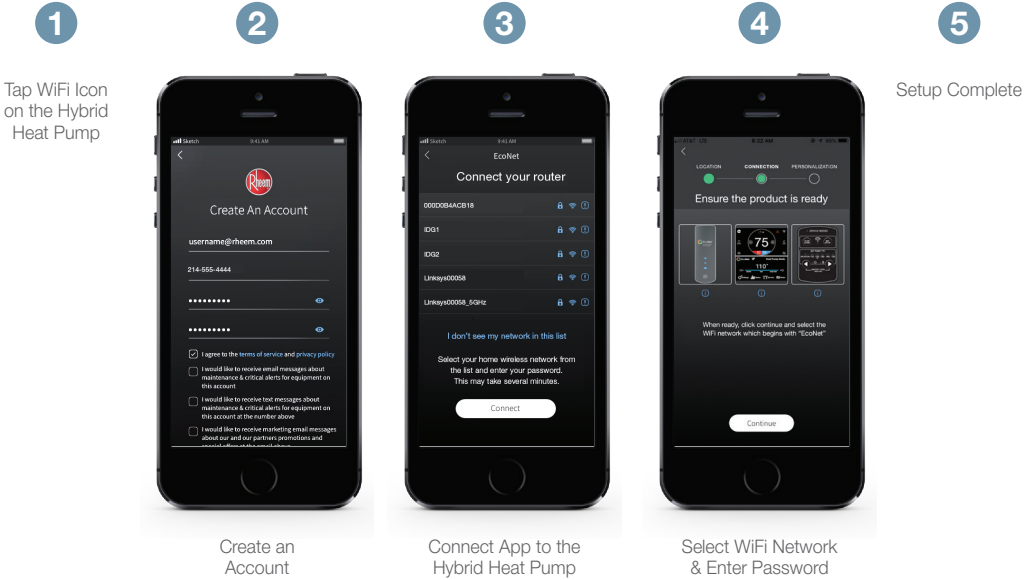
1

Tap WiFi Icon on the Hybrid Heat Pump

2

Sketch 9:41 AM

Rheem

Create An Account

username@rheem.com

214-555-4444

•••••••••

•••••••••

I agree to the terms of service and privacy policy

I would like to receive email messages about maintenance & critical alerts for equipment on this account

I would like to receive text messages about maintenance & critical alerts for equipment on this account at the number above

I would like to receive marketing email messages about our and our partners promotions and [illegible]

Create an Account

3

Sketch 9:41 AM

EcoNet

Connect your router

000D0B4ACB18

IDG1

IDG2

Linksys00058

Linksys00058_5GHz

I don't see my network in this list

Select your home wireless network from the list and enter your password. This may take several minutes.

Connect

Connect App to the Hybrid Heat Pump

4

AT&T LTE 8:32 AM

LOCATION CONNECTION PERSONALIZATION

Ensure the product is ready

75

110°

When ready, click continue and select the WiFi network which begins with "EcoNet"

Continue

Select WiFi Network & Enter Password

5

Setup Complete